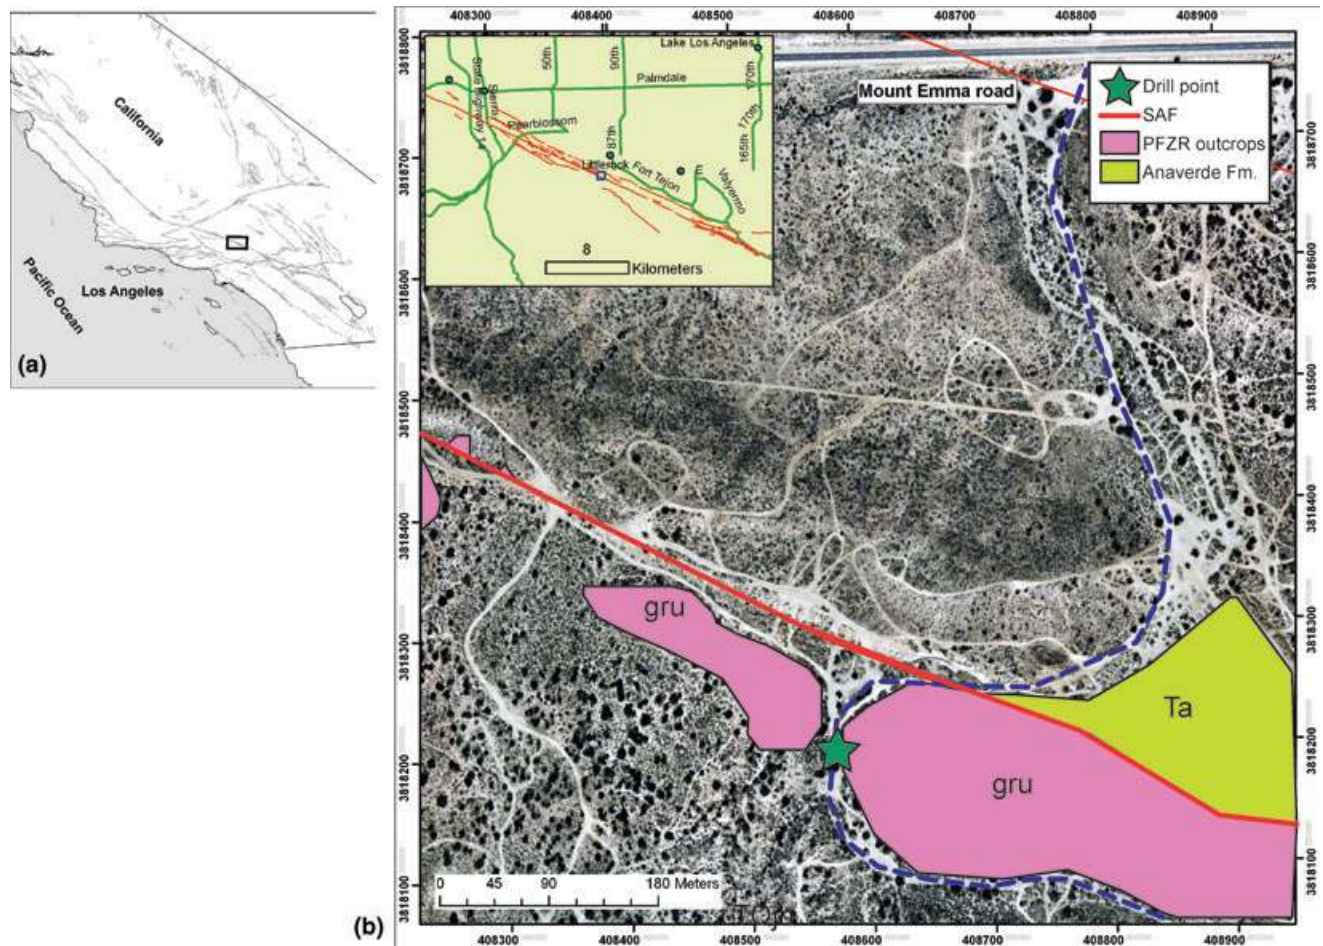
California

Pacific Ocean

Los Angeles

(a)

408300 408400 408500 408600 408700 408800 408900

3818800

Lake Los Angeles

50th

90th

170th

Palmdale

Pearblossom

87th

165th

170th

Littlerock

Fort Tejon

E

Valyermo

8

Kilometers

Mount Emma road

Drill point

SAF

PFZR outcrops

Anaverde Fm.

3818700

3818600

3818500

3818400

3818300

3818200

3818100

gru

Ta

gru

0 45 90 180 Meters

(b)

408300 408400 408500 408600 408700 408800 408900

3818700

3818600

3818500

3818400

3818300

3818200

3818100